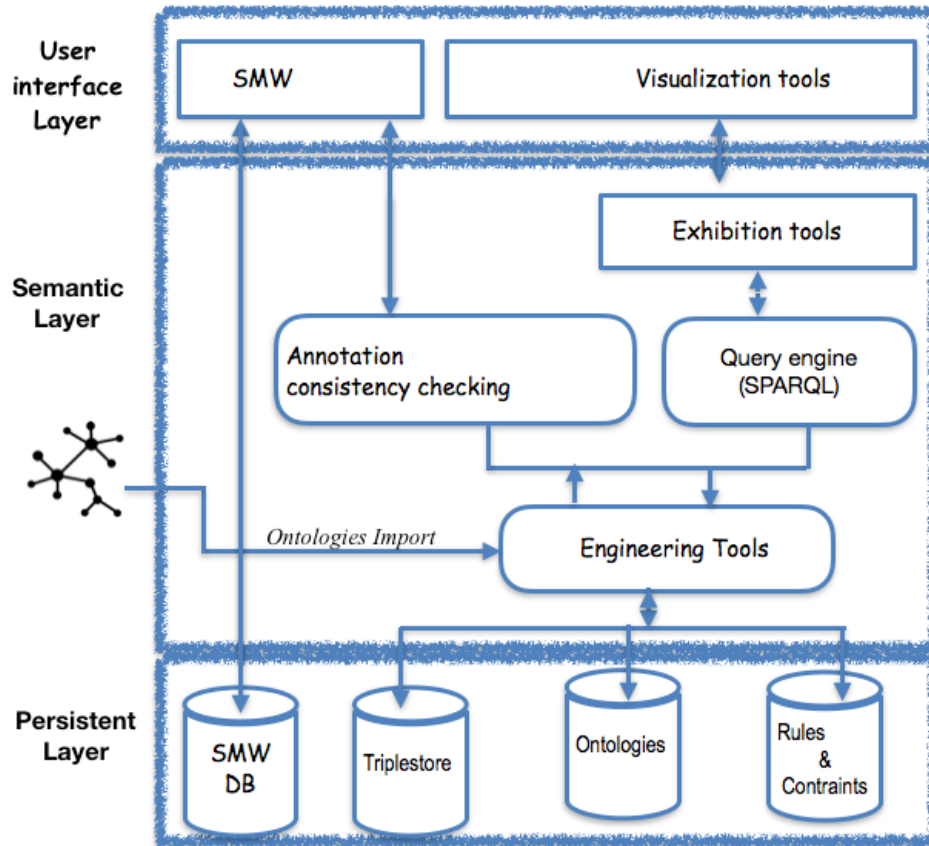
User interface Layer

SMW

Visualization tools

Semantic Layer

Exhibition tools

Annotation consistency checking

Query engine (SPARQL)

Ontologies Import

Engineering Tools

Persistent Layer

SMW DB

Triplestore

Ontologies

Rules & Contraints